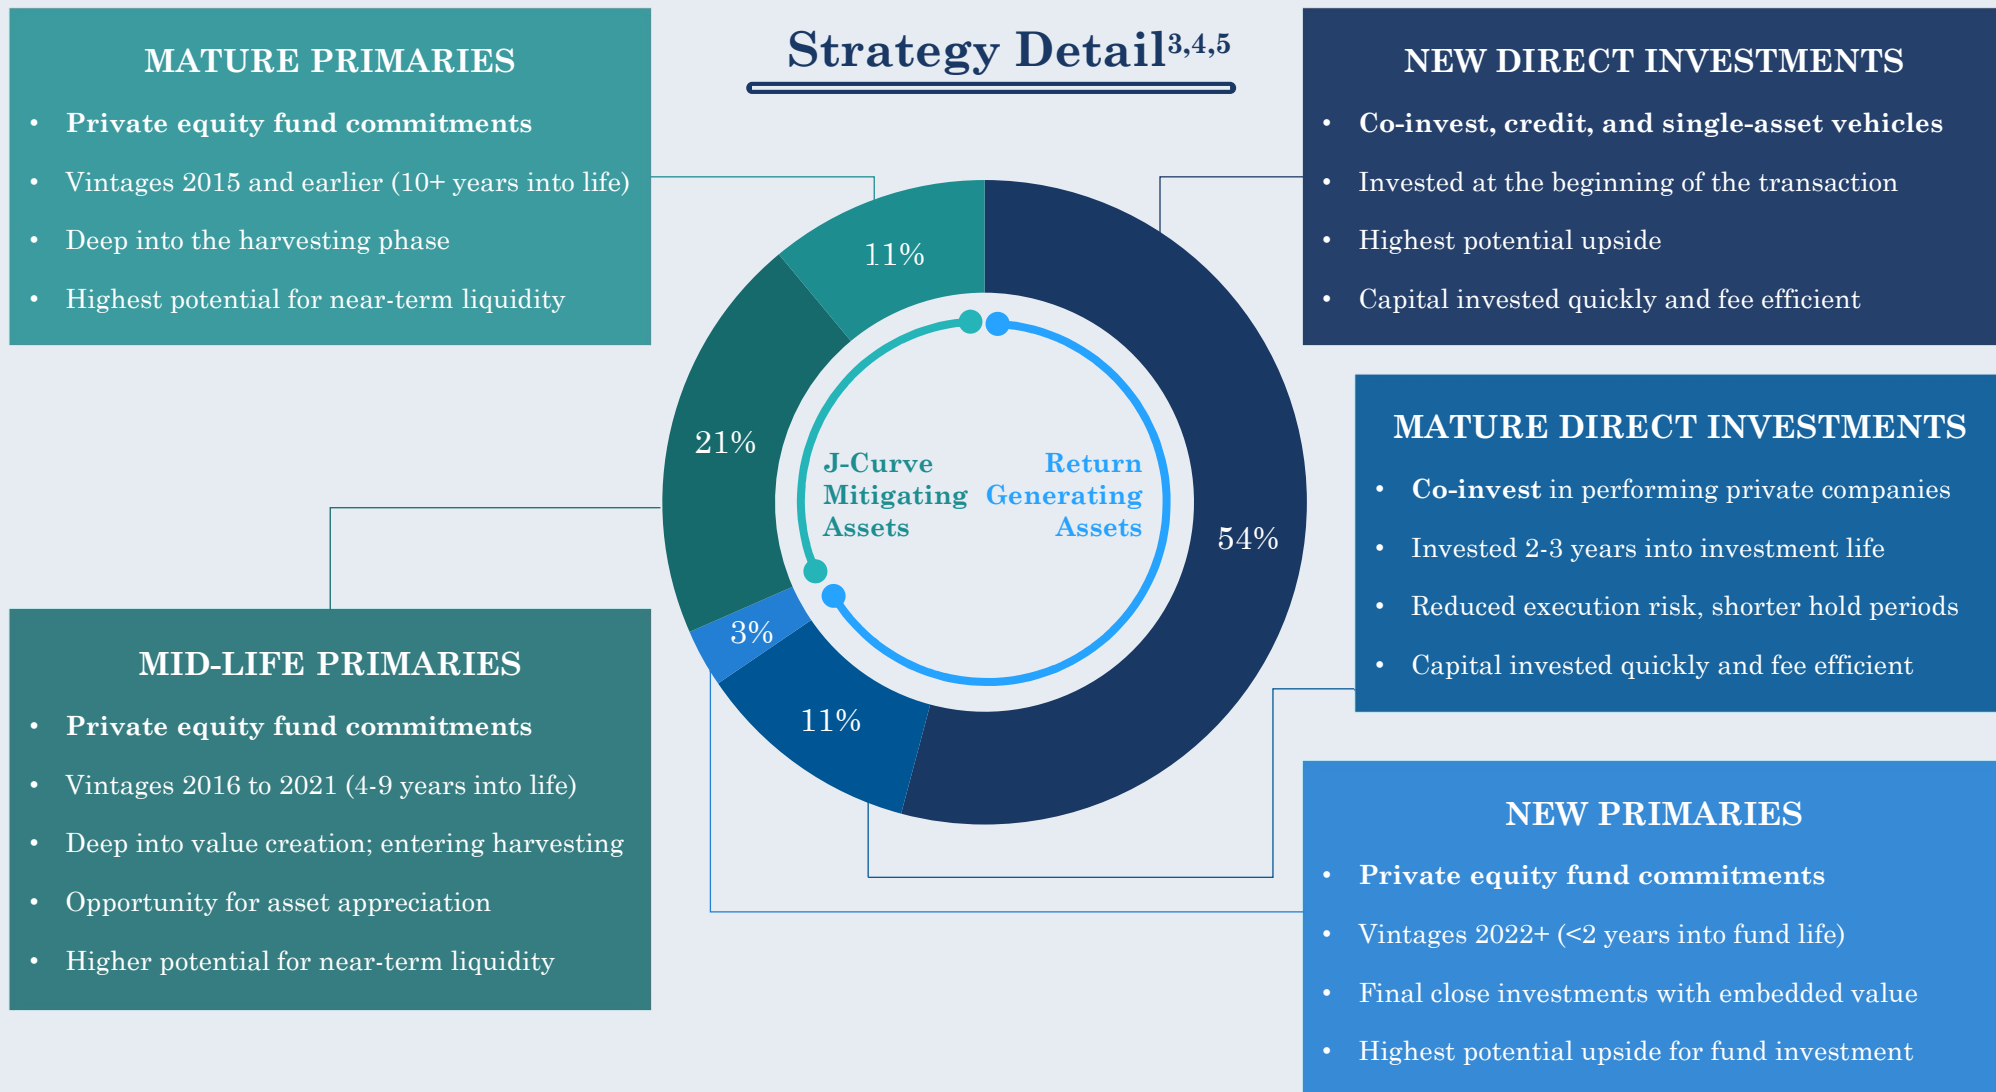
Strategy Detail$^{3,4,5}$

MATURE PRIMARIES

- Private equity fund commitments
- Vintages 2015 and earlier (10+ years into life)
- Deep into the harvesting phase
- Highest potential for near-term liquidity

NEW DIRECT INVESTMENTS

- Co-invest, credit, and single-asset vehicles
- Invested at the beginning of the transaction
- Highest potential upside
- Capital invested quickly and fee efficient

11%

21%

J-Curve Mitigating Assets

Return Generating Assets

54%

3%

11%

MATURE DIRECT INVESTMENTS

- Co-invest in performing private companies
- Invested 2-3 years into investment life
- Reduced execution risk, shorter hold periods
- Capital invested quickly and fee efficient

MID-LIFE PRIMARIES

- Private equity fund commitments
- Vintages 2016 to 2021 (4-9 years into life)
- Deep into value creation; entering harvesting
- Opportunity for asset appreciation
- Higher potential for near-term liquidity

NEW PRIMARIES

- Private equity fund commitments
- Vintages 2022+ (<2 years into fund life)
- Final close investments with embedded value
- Highest potential upside for fund investment